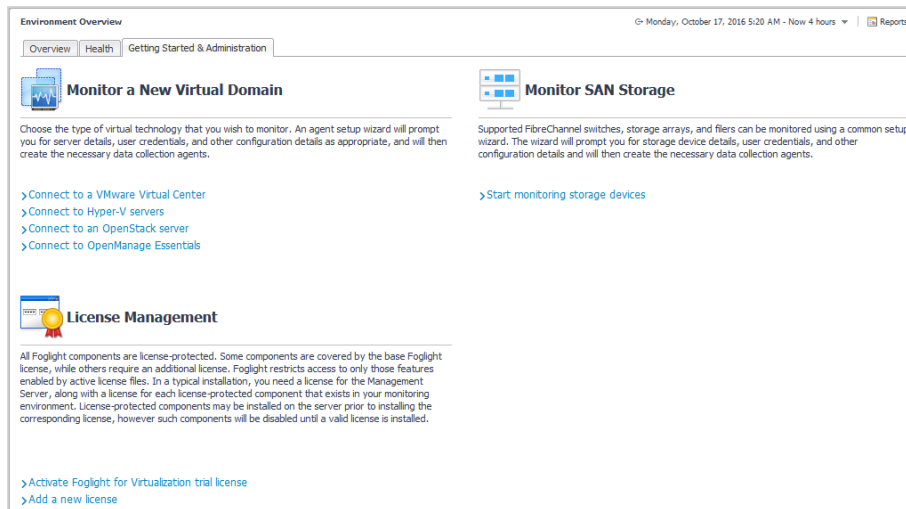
Environment Overview

Monday, October 17, 2016 5:20 AM - Now 4 hours

Reports

Overview | Health | Getting Started & Administration

Monitor a New Virtual Domain

Choose the type of virtual technology that you wish to monitor. An agent setup wizard will prompt you for server details, user credentials, and other configuration details as appropriate, and will then create the necessary data collection agents.

Connect to a VMware Virtual Center
Connect to Hyper-V servers
Connect to an OpenStack server
Connect to OpenManage Essentials

Monitor SAN Storage

Supported FibreChannel switches, storage arrays, and filers can be monitored using a common setup wizard. The wizard will prompt you for storage device details, user credentials, and other configuration details and will then create the necessary data collection agents.

Start monitoring storage devices

License Management

All Foglight components are license-protected. Some components are covered by the base Foglight license, while others require an additional license. Foglight restricts access to only those features enabled by active license files. In a typical installation, you need a license for the Management Server, along with a license for each license-protected component that exists in your monitoring environment. License-protected components may be installed on the server prior to installing the corresponding license, however such components will be disabled until a valid license is installed.

Activate Foglight for Virtualization trial license
Add a new license